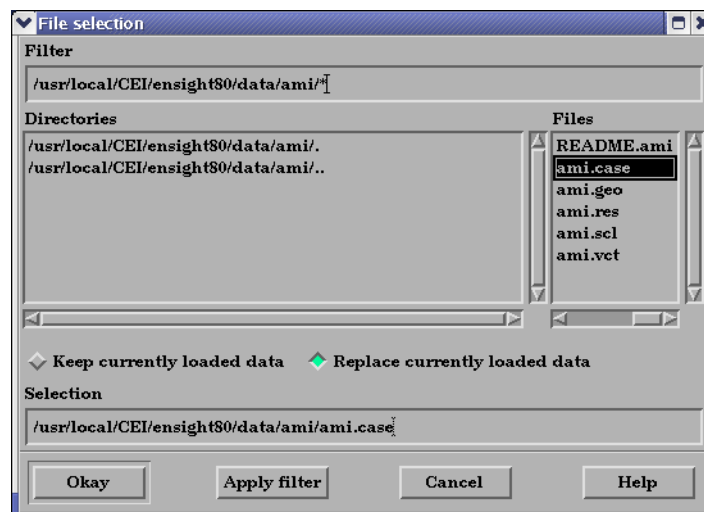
File selection

Filter

/usr/local/CEI/ensight80/data/ami/*

Directories

/usr/local/CEI/ensight80/data/ami/.
/usr/local/CEI/ensight80/data/ami/..

Files

README.ami
ami.case
ami.geo
ami.res
ami.scl
ami.vct

Keep currently loaded data
Replace currently loaded data

Selection

/usr/local/CEI/ensight80/data/ami/ami.case

Okay
Apply filter
Cancel
Help